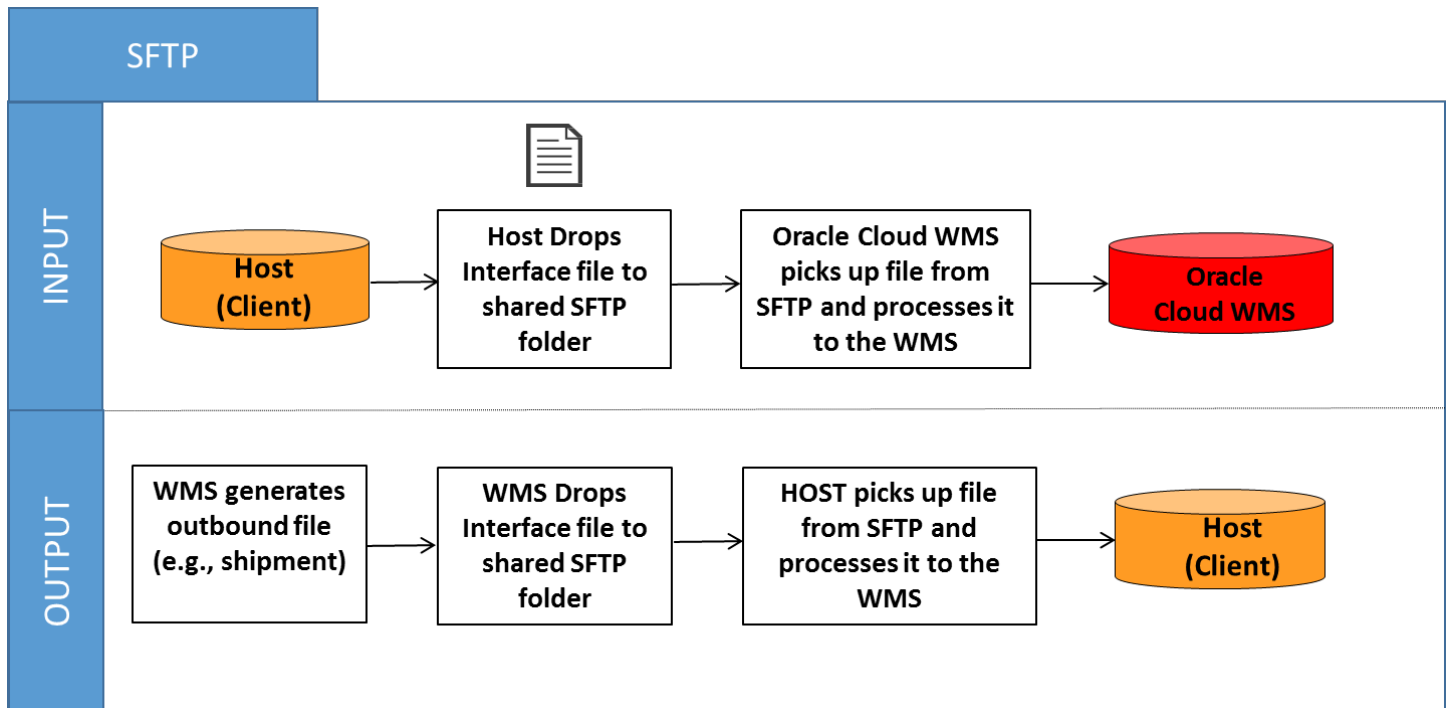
SFTP

INPUT

Host (Client)

Host Drops Interface file to shared SFTP folder

Oracle Cloud WMS picks up file from SFTP and processes it to the WMS

Oracle Cloud WMS

OUTPUT

WMS generates outbound file (e.g., shipment)

WMS Drops Interface file to shared SFTP folder

HOST picks up file from SFTP and processes it to the WMS

Host (Client)